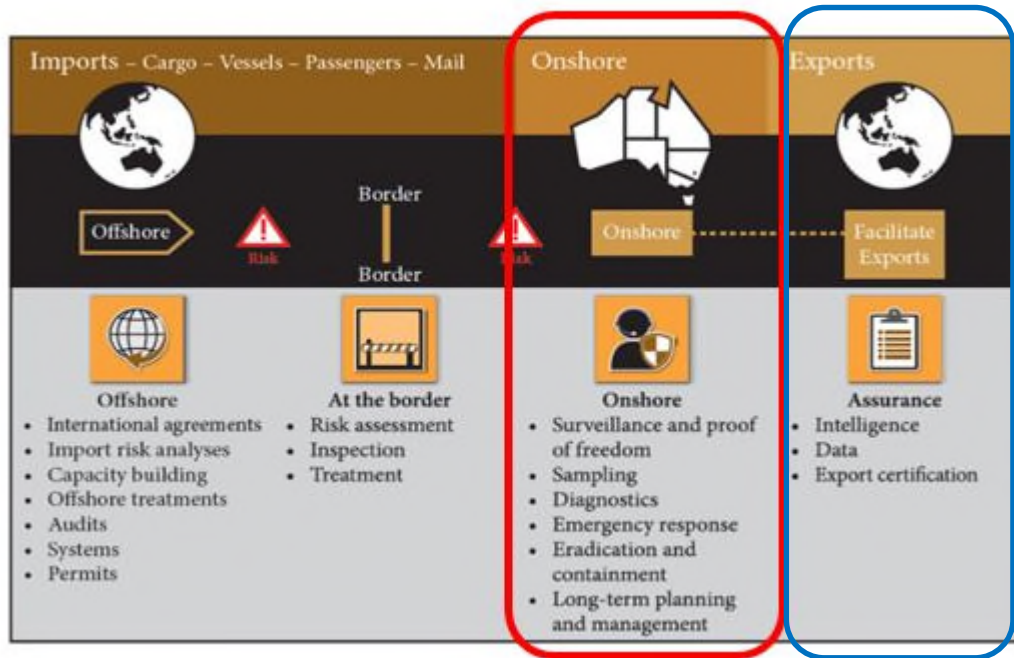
Imports – Cargo – Vessels – Passengers – Mail

Onshore

Exports

Offshore

Risk

Border

Border

Risk

Onshore

Facilitate Exports

Offshore
- International agreements
- Import risk analyses
- Capacity building
- Offshore treatments
- Audits
- Systems
- Permits

At the border
- Risk assessment
- Inspection
- Treatment

Onshore
- Surveillance and proof of freedom
- Sampling
- Diagnostics
- Emergency response
- Eradication and containment
- Long-term planning and management

Assurance
- Intelligence
- Data
- Export certification